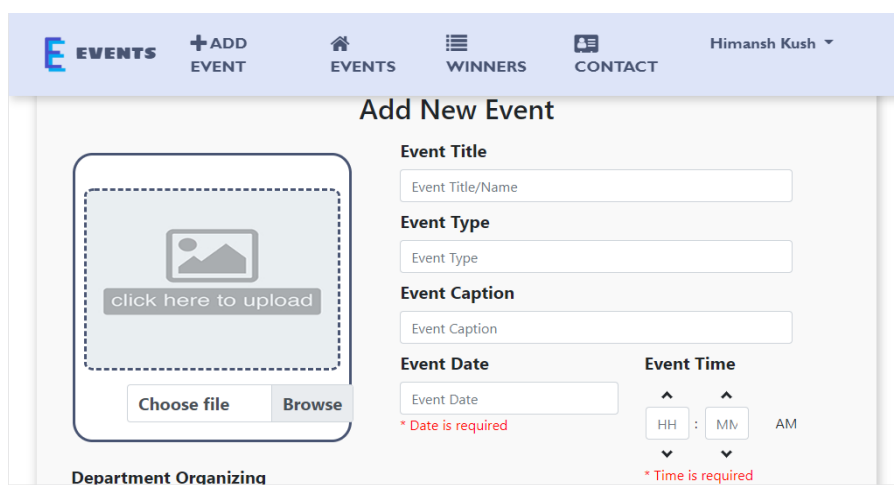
E EVENTS

+ADD EVENT

EVENTS

WINNERS

CONTACT

Himansh Kush

Add New Event

click here to upload

Choose file Browse

Event Title

Event Title/Name

Event Type

Event Type

Event Caption

Event Caption

Event Date

Event Date

* Date is required

Event Time

HH : MM AM

* Time is required

Department Organizing